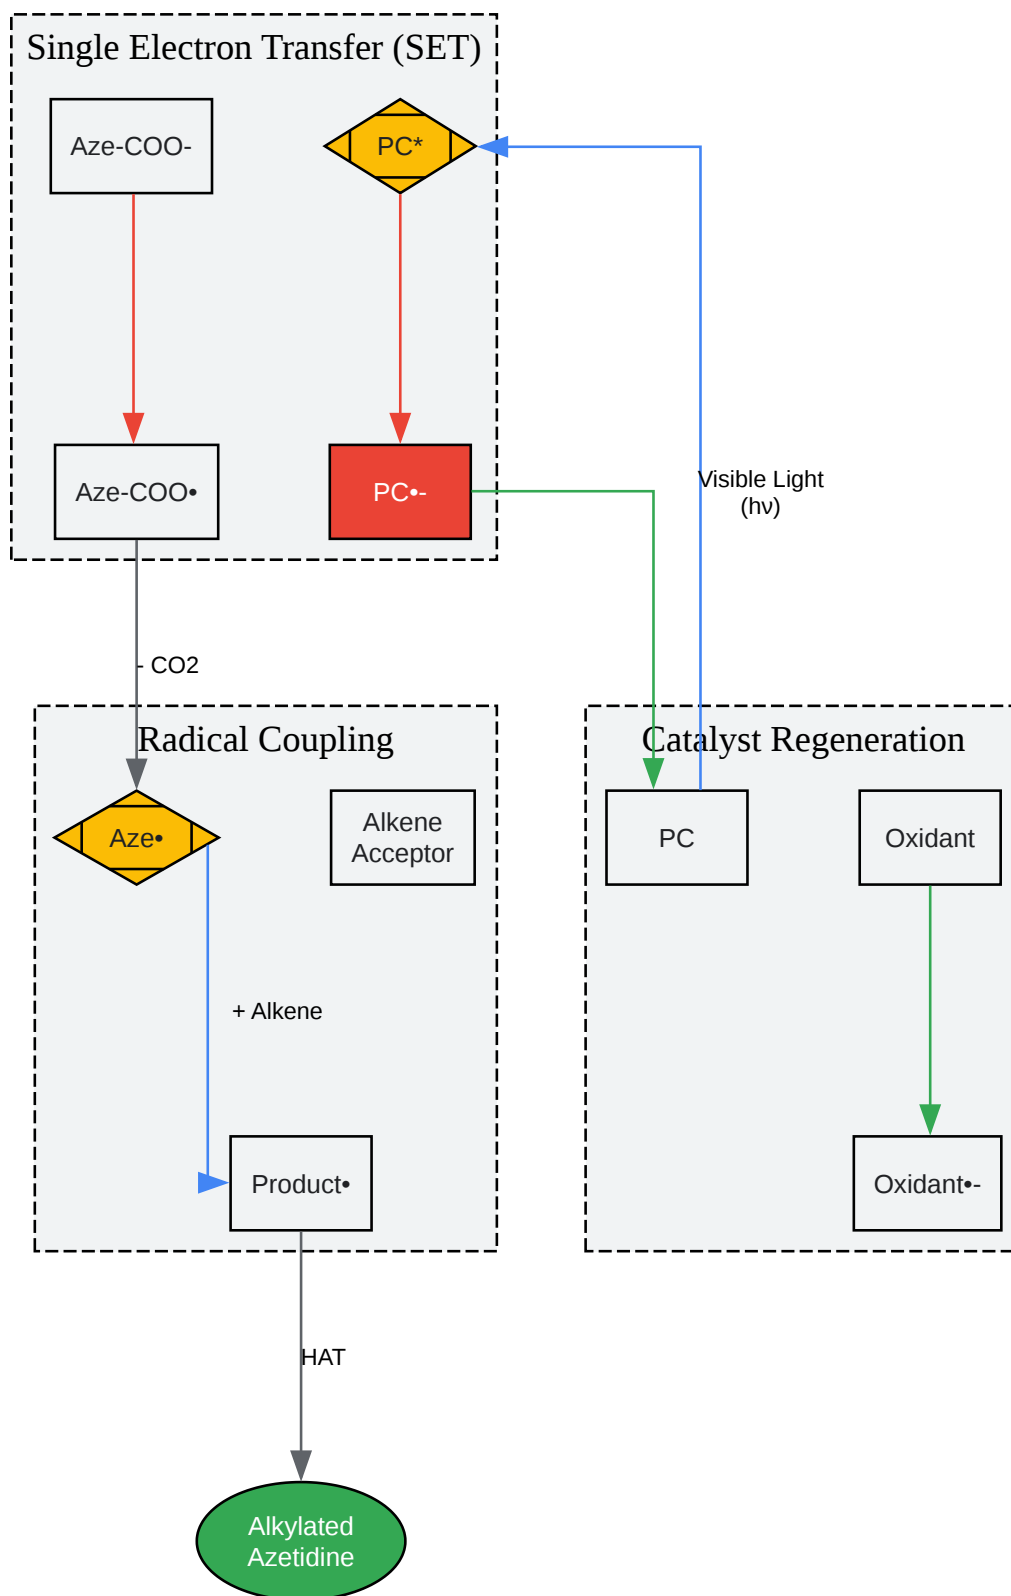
Single Electron Transfer (SET)

Aze-COO-

PC*

Aze-COO•

PC•-

Visible Light
(hν)

- CO2

Radical Coupling

Aze•

Alkene Acceptor

+ Alkene

Product•

Catalyst Regeneration

PC

Oxidant

Oxidant•-

HAT

Alkylated Azetidine